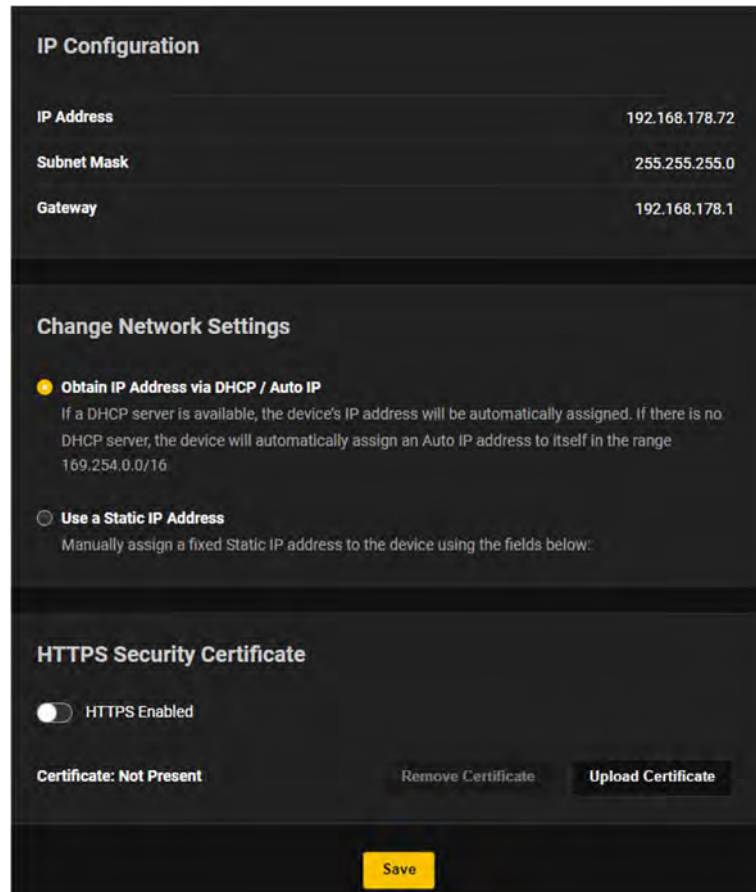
IP Configuration

IP Address 192.168.178.72

Subnet Mask 255.255.255.0

Gateway 192.168.178.1

Change Network Settings

Obtain IP Address via DHCP / Auto IP
If a DHCP server is available, the device's IP address will be automatically assigned. If there is no DHCP server, the device will automatically assign an Auto IP address to itself in the range 169.254.0.0/16

Use a Static IP Address
Manually assign a fixed Static IP address to the device using the fields below:

HTTPS Security Certificate

HTTPS Enabled

Certificate: Not Present

Remove Certificate

Upload Certificate

Save